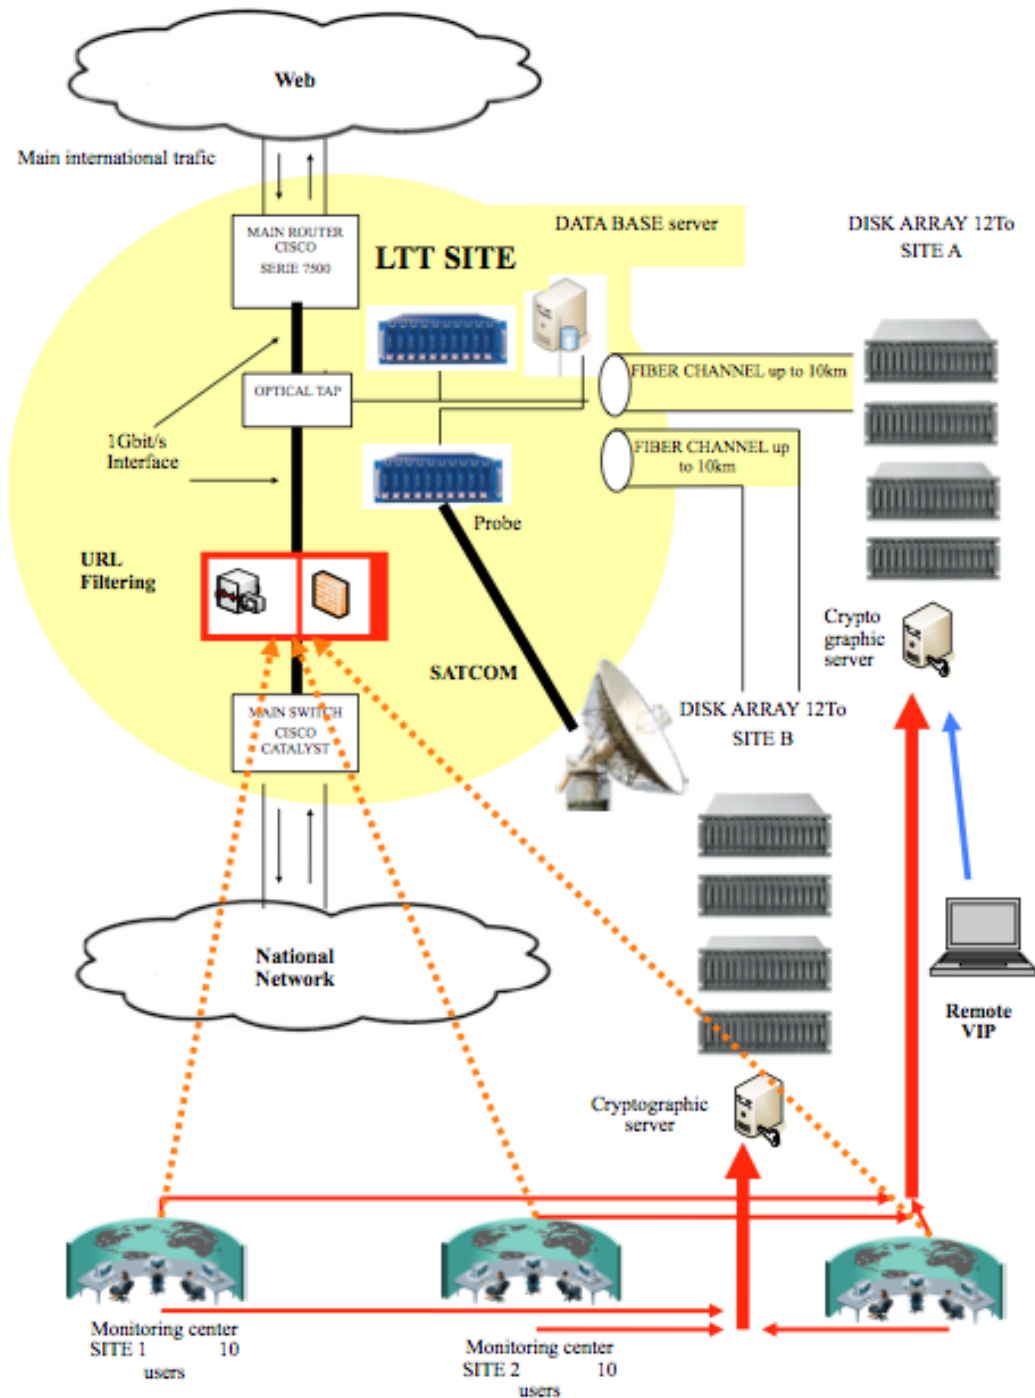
Web

Main international trafic

MAIN ROUTER CISCO SERIE 7500

LTT SITE

DATA BASE server

DISK ARRAY 12To SITE A

OPTICAL TAP

FIBER CHANNEL up to 10km

FIBER CHANNEL up to 10km

1Gbit/s Interface

Probe

URL Filtering

Crypto graphic server

SATCOM

MAIN SWITCH CISCO CATALYST

DISK ARRAY 12To SITE B

National Network

Remote VIP

Cryptographic server

Monitoring center SITE 1 10 users

Monitoring center SITE 2 10 users